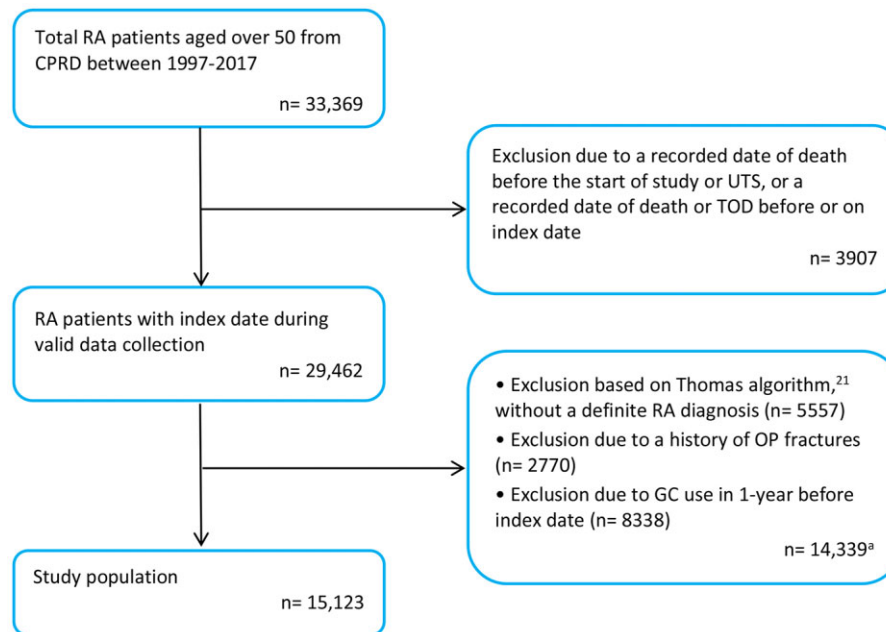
Total RA patients aged over 50 from CPRD between 1997-2017

n= 33,369

Exclusion due to a recorded date of death before the start of study or UTS, or a recorded date of death or TOD before or on index date

n= 3907

RA patients with index date during valid data collection

n= 29,462

• Exclusion based on Thomas algorithm,$^{21}$ without a definite RA diagnosis (n= 5557)

• Exclusion due to a history of OP fractures (n= 2770)

• Exclusion due to GC use in 1-year before index date (n= 8338)

n= 14,339$^{a}$

Study population

n= 15,123